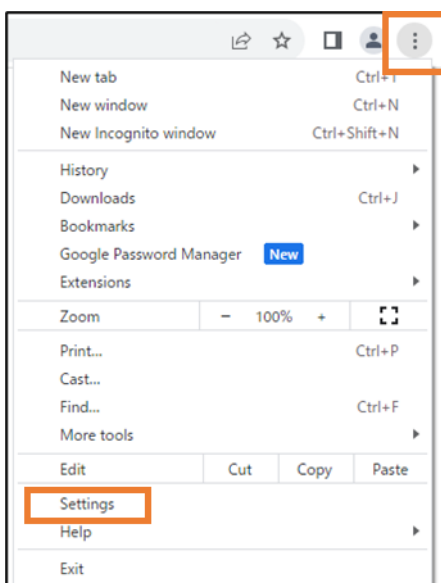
New tab Ctrl+T
New window Ctrl+N
New Incognito window Ctrl+Shift+N

History
Downloads Ctrl+J
Bookmarks
Google Password Manager New
Extensions

Zoom − 100% +

Print... Ctrl+P
Cast...
Find... Ctrl+F
More tools

Edit Cut Copy Paste

Settings
Help

Exit